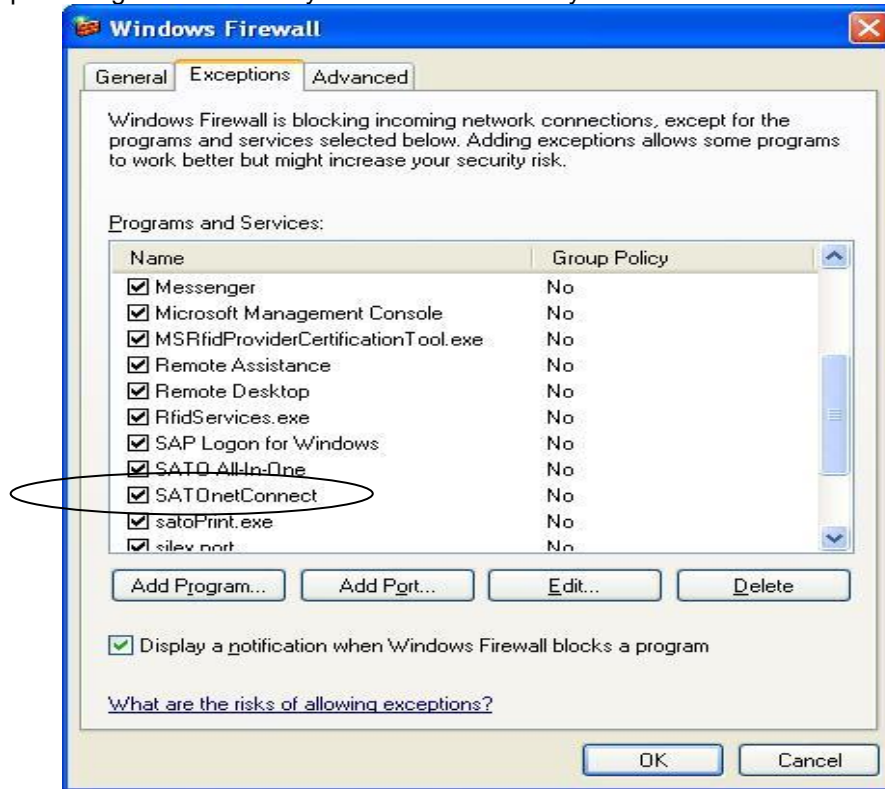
Windows Firewall

General | Exceptions | Advanced

Windows Firewall is blocking incoming network connections, except for the programs and services selected below. Adding exceptions allows some programs to work better but might increase your security risk.

Programs and Services:

| Name | Group Policy |
|---|---|
| ☑ Messenger | No |
| ☑ Microsoft Management Console | No |
| ☑ MSRfidProviderCertificationTool.exe | No |
| ☑ Remote Assistance | No |
| ☑ Remote Desktop | No |
| ☑ RfidServices.exe | No |
| ☑ SAP Logon for Windows | No |
| ☑ SATO All-In-One | |
| ☑ SATOnetConnect | |
| ☑ satoPrint.exe | No |
| ☑ silex port | No |

Add Program... | Add Port... | Edit... | Delete

☑ Display a notification when Windows Firewall blocks a program

What are the risks of allowing exceptions?

OK | Cancel